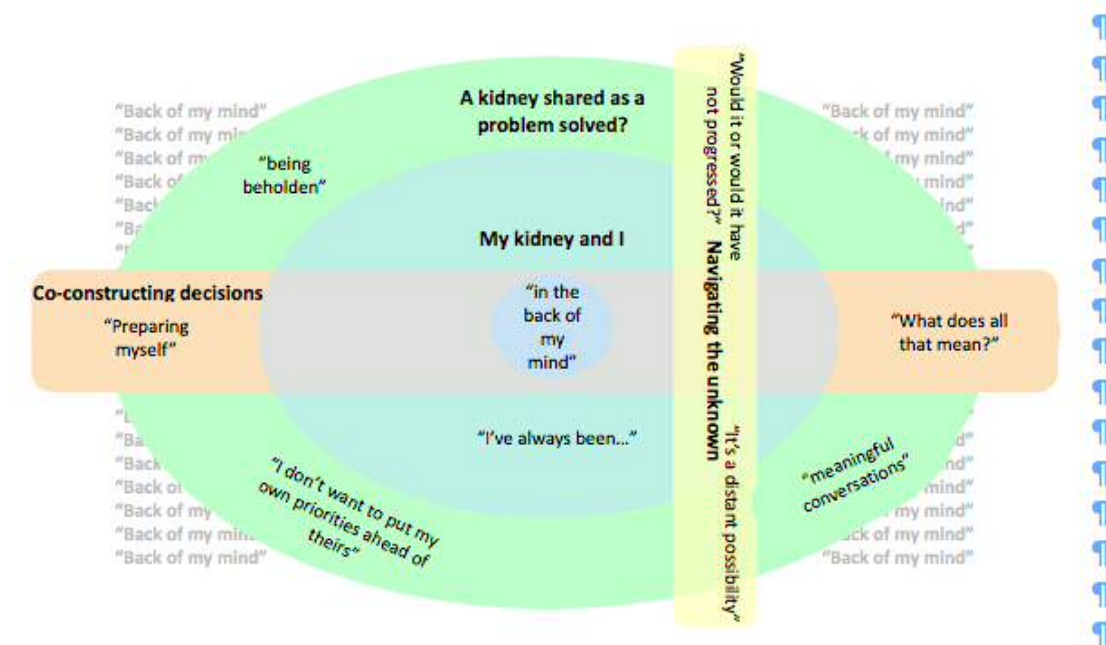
"Back of my mind"
"Back of my mi
"Back of m
"Back o
"Bac
"B

A kidney shared as a problem solved?

"being beholden"

My kidney and I

Co-constructing decisions

"Preparing myself"

"in the back of my mind"

"I've always been..."

"I don't want to put my own priorities ahead of theirs"

"Ba
"Back
"Back o
"Back of my
"Back of my mi
"Back of my mind"

"Would it or would it have not progressed?" Navigating the unknown "It's a distant possibility"

"Back of my mind"
"Back of my mind"
my mind"
mind"
nd"
d"

"What does all that mean?"

"meaningful conversations"

d"
nd"
mind"
my mind"
ck of my mind"
"Back of my mind"

¶
¶
¶
¶
¶
¶
¶
¶
¶
¶
¶
¶
¶
¶
¶
¶
¶